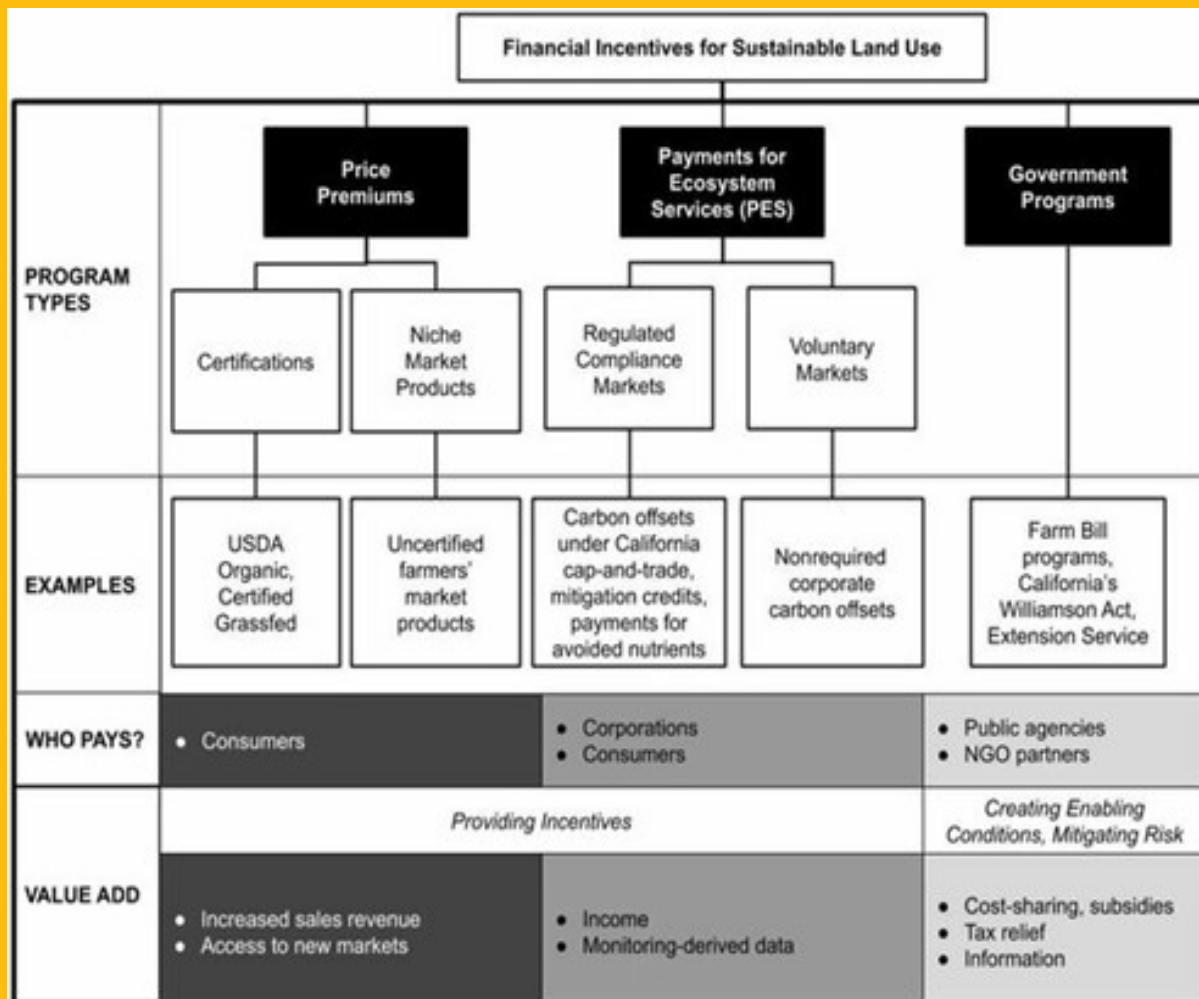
Financial Incentives for Sustainable Land Use

PROGRAM TYPES

Price Premiums

Payments for Ecosystem Services (PES)

Government Programs

Certifications

Niche Market Products

Regulated Compliance Markets

Voluntary Markets

EXAMPLES

USDA Organic, Certified Grassfed

Uncertified farmers' market products

Carbon offsets under California cap-and-trade, mitigation credits, payments for avoided nutrients

Nonrequired corporate carbon offsets

Farm Bill programs, California's Williamson Act, Extension Service

WHO PAYS?

• Consumers

• Corporations
• Consumers

• Public agencies
• NGO partners

VALUE ADD

Providing Incentives

Creating Enabling Conditions, Mitigating Risk

• Increased sales revenue
• Access to new markets

• Income
• Monitoring-derived data

• Cost-sharing, subsidies
• Tax relief
• Information